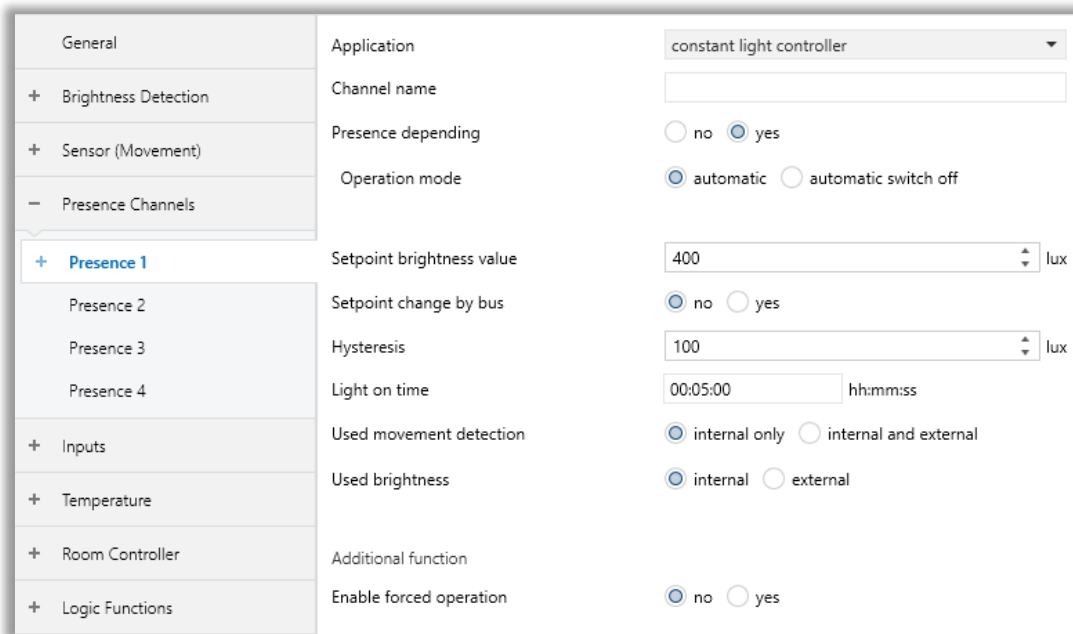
General

+ Brightness Detection

+ Sensor (Movement)

− Presence Channels

+ Presence 1

Presence 2

Presence 3

Presence 4

+ Inputs

+ Temperature

+ Room Controller

+ Logic Functions

Application | constant light controller

Channel name

Presence depending | no | yes

Operation mode | automatic | automatic switch off

Setpoint brightness value | 400 | lux

Setpoint change by bus | no | yes

Hysteresis | 100 | lux

Light on time | 00:05:00 | hh:mm:ss

Used movement detection | internal only | internal and external

Used brightness | internal | external

Additional function

Enable forced operation | no | yes